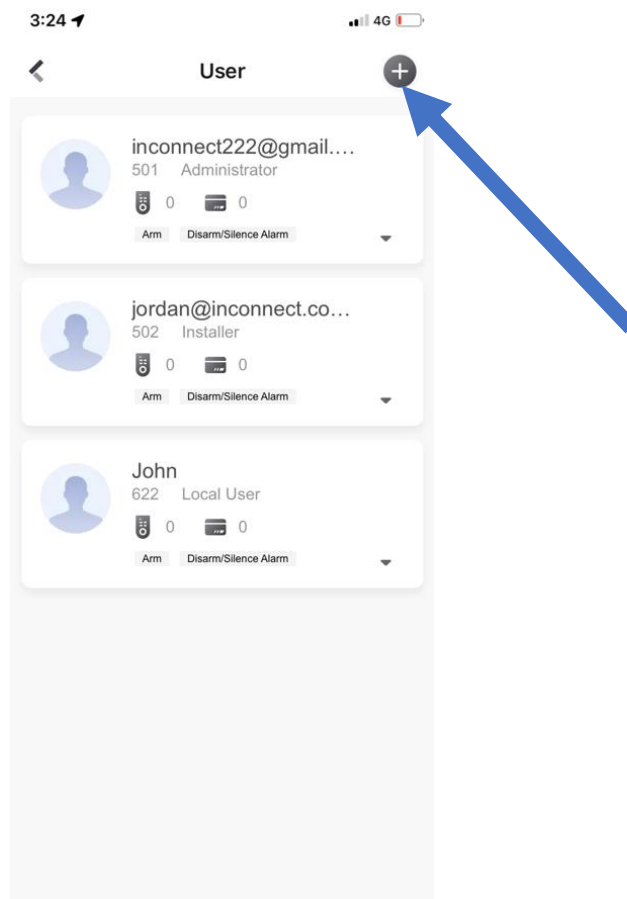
3:24
4G

User

inconnect222@gmail....
501 Administrator
0 0
Arm Disarm/Silence Alarm

jordan@inconnect.co...
502 Installer
0 0
Arm Disarm/Silence Alarm

John
622 Local User
0 0
Arm Disarm/Silence Alarm